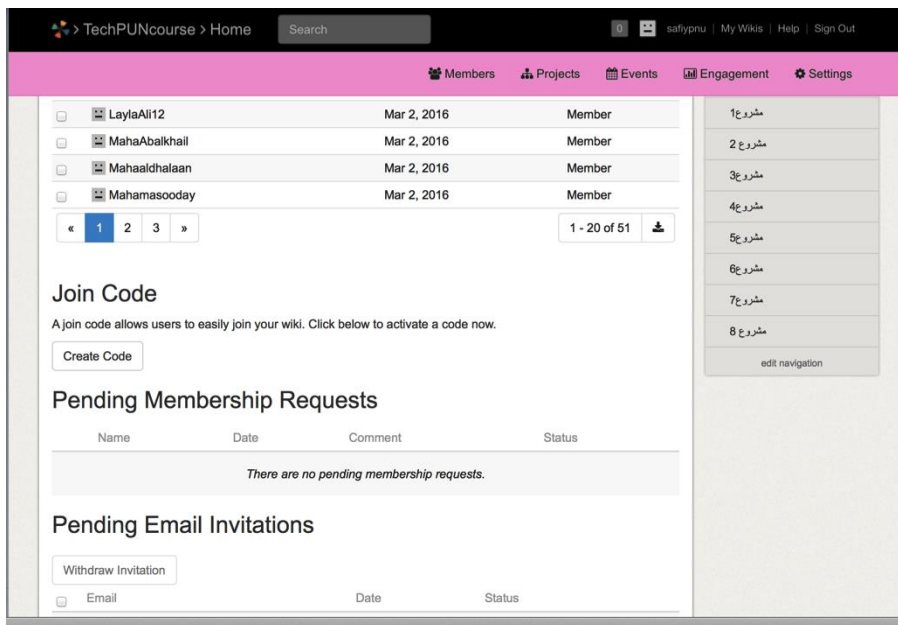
> TechPUNcourse > Home Search 0 safiypnu | My Wikis | Help | Sign Out

Members Projects Events Engagement Settings

| | | | |
|---|---|---|---|
| LaylaAli12 | Mar 2, 2016 | Member |
| MahaAbalkhail | Mar 2, 2016 | Member |
| Mahaaldhalaan | Mar 2, 2016 | Member |
| Mahamasooday | Mar 2, 2016 | Member |

« 1 2 3 » 1 - 20 of 51

مشروع1
مشروع 2
مشروع3
مشروع4
مشروع5
مشروع6
مشروع7
مشروع 8
edit navigation

Join Code

A join code allows users to easily join your wiki. Click below to activate a code now.

Create Code

Pending Membership Requests

| Name | Date | Comment | Status |
|---|---|---|---|
| There are no pending membership requests. | | | |

Pending Email Invitations

Withdraw Invitation

| Email | Date | Status |
|---|---|---|